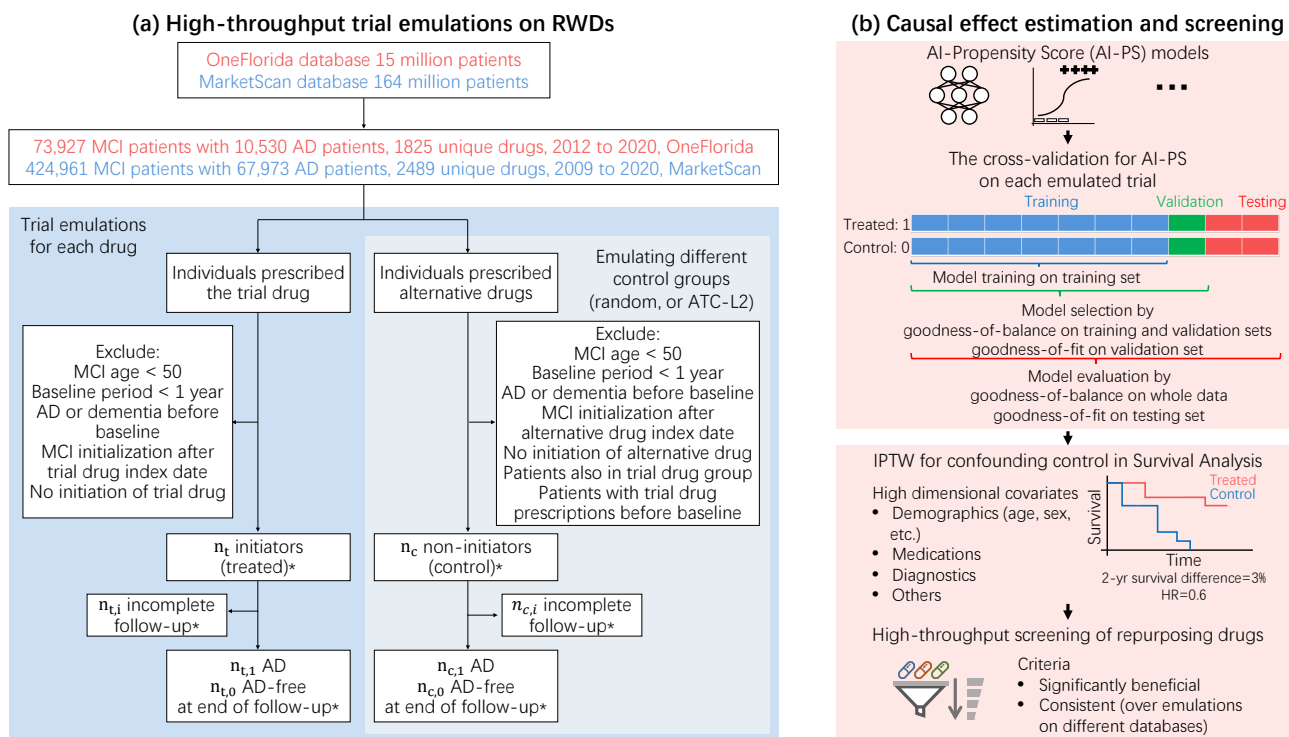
(a) High-throughput trial emulations on RWDs

OneFlorida database 15 million patients
MarketScan database 164 million patients

73,927 MCI patients with 10,530 AD patients, 1825 unique drugs, 2012 to 2020, OneFlorida
424,961 MCI patients with 67,973 AD patients, 2489 unique drugs, 2009 to 2020, MarketScan

Trial emulations for each drug

Individuals prescribed the trial drug

Individuals prescribed alternative drugs

Emulating different control groups (random, or ATC-L2)

Exclude:
MCI age < 50
Baseline period < 1 year
AD or dementia before baseline
MCI initialization after trial drug index date
No initiation of trial drug

Exclude:
MCI age < 50
Baseline period < 1 year
AD or dementia before baseline
MCI initialization after alternative drug index date
No initiation of alternative drug
Patients also in trial drug group
Patients with trial drug prescriptions before baseline

$n_t$ initiators (treated)*

$n_c$ non-initiators (control)*

$n_{t,i}$ incomplete follow-up*

$n_{c,i}$ incomplete follow-up*

$n_{t,1}$ AD
$n_{t,0}$ AD-free
at end of follow-up*

$n_{c,1}$ AD
$n_{c,0}$ AD-free
at end of follow-up*

(b) Causal effect estimation and screening

AI-Propensity Score (AI-PS) models

++++

...

The cross-validation for AI-PS on each emulated trial

Training Validation Testing

Treated: 1
Control: 0

Model training on training set

Model selection by
goodness-of-balance on training and validation sets
goodness-of-fit on validation set

Model evaluation by
goodness-of-balance on whole data
goodness-of-fit on testing set

IPTW for confounding control in Survival Analysis

High dimensional covariates
• Demographics (age, sex, etc.)
• Medications
• Diagnostics
• Others

Treated
Control
Survival
Time
2-yr survival difference=3%
HR=0.6

High-throughput screening of repurposing drugs

Criteria
• Significantly beneficial
• Consistent (over emulations on different databases)